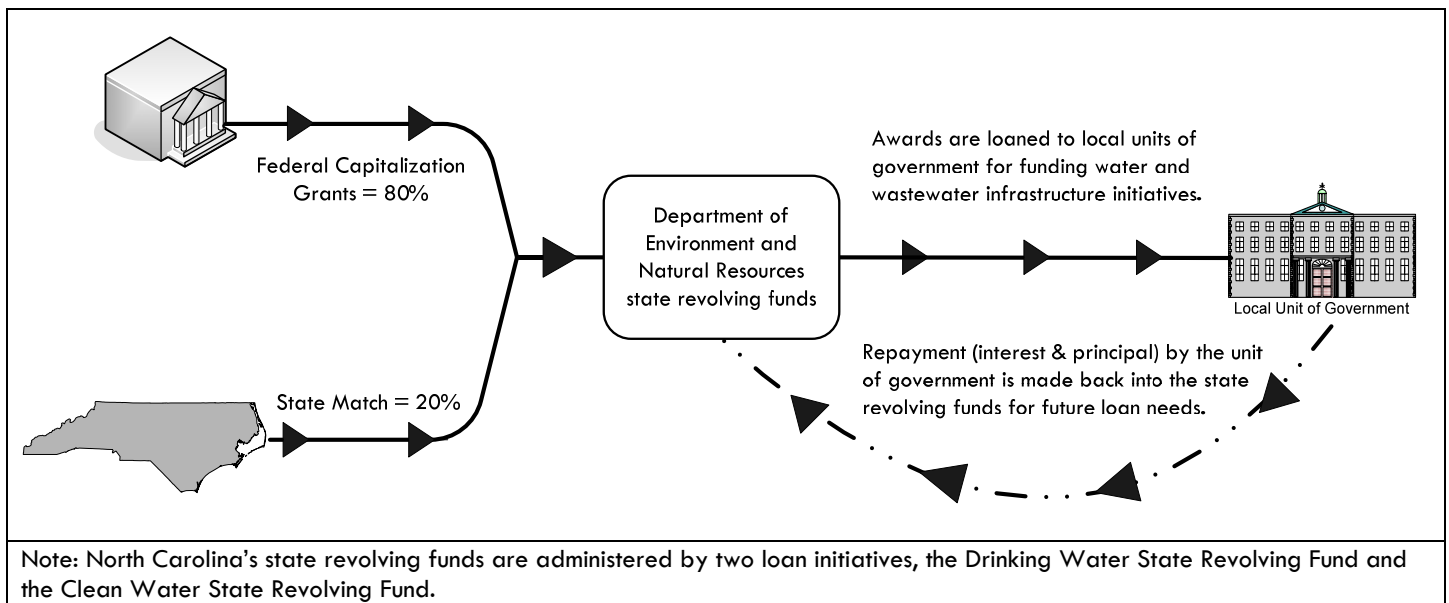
Federal Capitalization Grants = 80%

State Match = 20%

Department of Environment and Natural Resources state revolving funds

Awards are loaned to local units of government for funding water and wastewater infrastructure initiatives.

Local Unit of Government

Repayment (interest & principal) by the unit of government is made back into the state revolving funds for future loan needs.

Note: North Carolina's state revolving funds are administered by two loan initiatives, the Drinking Water State Revolving Fund and the Clean Water State Revolving Fund.